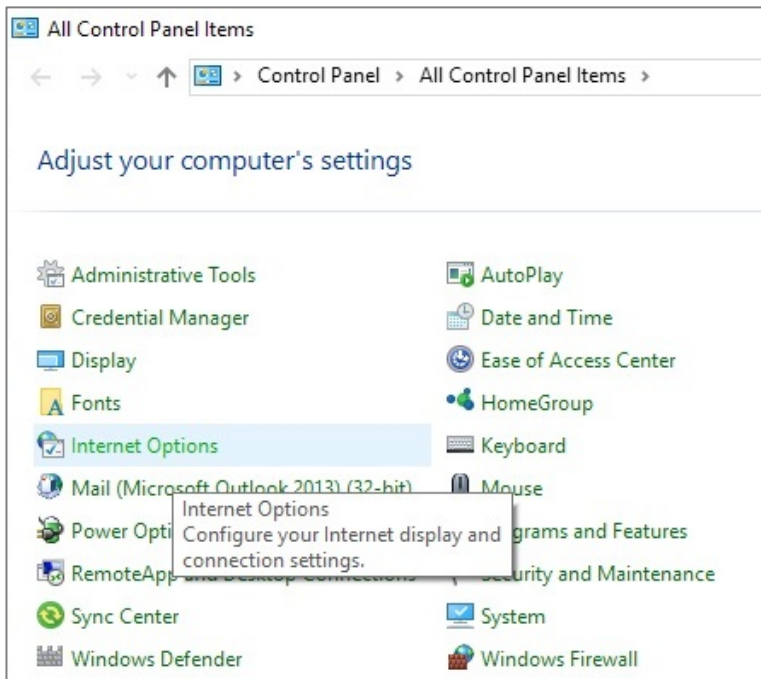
All Control Panel Items

Control Panel > All Control Panel Items >

Adjust your computer's settings

Administrative Tools
Credential Manager
Display
Fonts
Internet Options
Mail (Microsoft Outlook 2013) (32-bit)
Power Opti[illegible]
RemoteApp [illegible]
Sync Center
Windows Defender

AutoPlay
Date and Time
Ease of Access Center
HomeGroup
Keyboard
Mouse
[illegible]grams and Features
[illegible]curity and Maintenance
System
Windows Firewall

Internet Options
Configure your Internet display and connection settings.